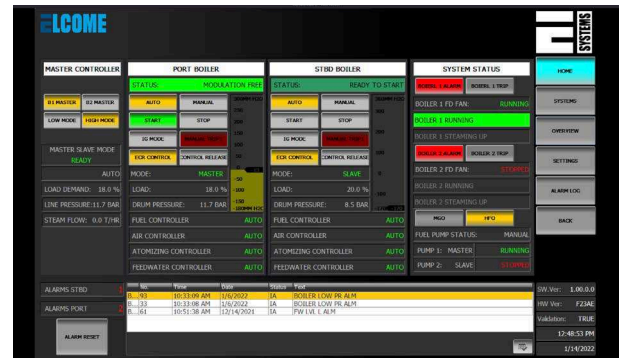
ELCOME

SYSTEMS

MASTER CONTROLLER

B1 MASTER B2 MASTER

LOW MODE HIGH MODE

MASTER SLAVE MODE
READY

AUTO

LOAD DEMAND: 18.0 %

LINE PRESSURE: 11.7 BAR

STEAM FLOW: 0.0 T/HR

PORT BOILER

STATUS: MODULATION FREE

AUTO MANUAL

START STOP

IG MODE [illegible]

ECR CONTROL CONTROL RELEASE

MODE: MASTER

LOAD: 18.0 %

DRUM PRESSURE: 11.7 BAR

FUEL CONTROLLER AUTO

AIR CONTROLLER AUTO

ATOMIZING CONTROLLER AUTO

FEEDWATER CONTROLLER AUTO

STBD BOILER

STATUS: READY TO START

AUTO MANUAL

START STOP

IG MODE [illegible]

ECR CONTROL CONTROL RELEASE

MODE: SLAVE

LOAD: 20.0 %

DRUM PRESSURE: 8.5 BAR

FUEL CONTROLLER AUTO

AIR CONTROLLER AUTO

ATOMIZING CONTROLLER AUTO

FEEDWATER CONTROLLER AUTO

SYSTEM STATUS

BOILER 1 ALARM BOILER 1 TRIP

BOILER 1 FD FAN: RUNNING

BOILER 1 RUNNING

BOILER 1 STEAMING UP

BOILER 2 ALARM BOILER 2 TRIP

BOILER 2 FD FAN: STOPPED

BOILER 2 RUNNING

BOILER 2 STEAMING UP

MGO HFO

FUEL PUMP STATUS: MANUAL

PUMP 1: MASTER RUNNING

PUMP 2: SLAVE STOPPED

HOME

SYSTEMS

OVERVIEW

SETTINGS

ALARM LOG

BACK

ALARMS STBD

ALARMS PORT

ALARM RESET

| No. | Time | Date | Status | Text |
|---|---|---|---|---|
| B...93 | 10:33:09 AM | 1/6/2022 | IA | BOILER LOW PR ALM |
| B...33 | 10:33:08 AM | 1/6/2022 | IA | BOILER LOW PR ALM |
| B...61 | 10:51:38 AM | 12/14/2021 | IA | FW LVL L ALM |

SW.Ver: 1.00.0.0

HW Ver: F23AE

Validation: TRUE

12:48:53 PM

1/14/2022